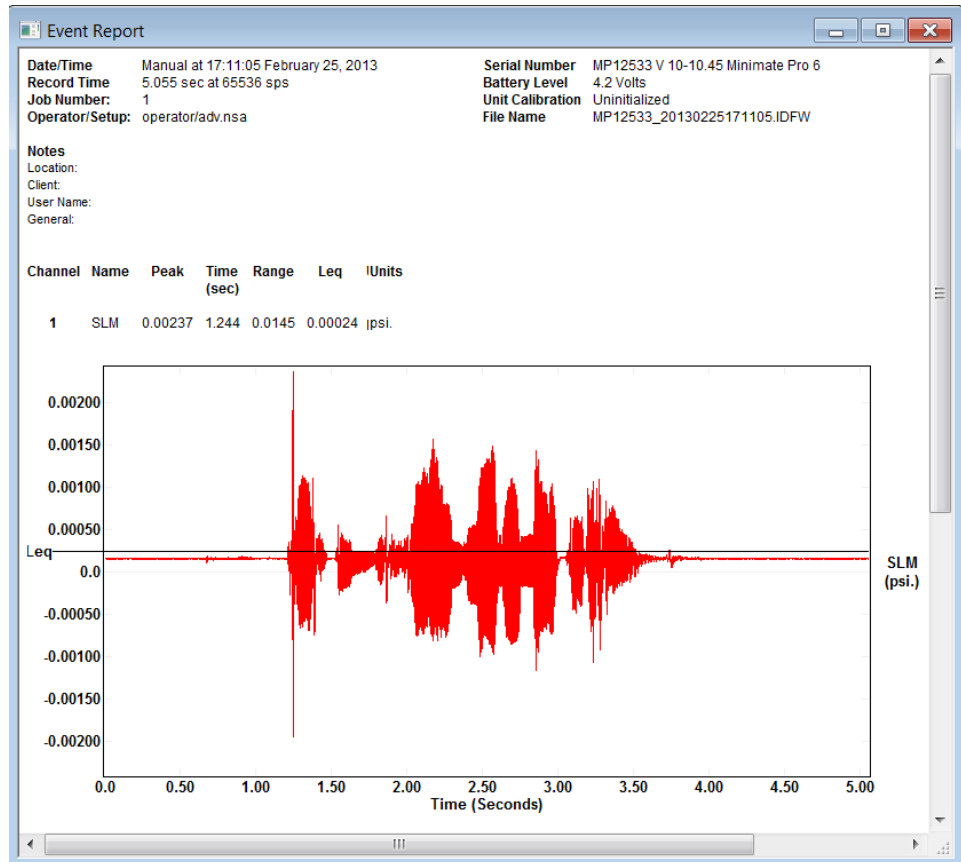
Event Report

**Date/Time** Manual at 17:11:05 February 25, 2013
**Record Time** 5.055 sec at 65536 sps
**Job Number:** 1
**Operator/Setup:** operator/adv.nsa

**Serial Number** MP12533 V 10-10.45 Minimate Pro 6
**Battery Level** 4.2 Volts
**Unit Calibration** Uninitialized
**File Name** MP12533_20130225171105.IDFW

**Notes**
Location:
Client:
User Name:
General:

| Channel | Name | Peak | Time (sec) | Range | Leq | Units |
|---|---|---|---|---|---|---|
| 1 | SLM | 0.00237 | 1.244 | 0.0145 | 0.00024 | psi. |

0.00200
0.00150
0.00100
0.00050
Leq
0.0
-0.00050
-0.00100
-0.00150
-0.00200

SLM
(psi.)

0.0 0.50 1.00 1.50 2.00 2.50 3.00 3.50 4.00 4.50 5.00
Time (Seconds)